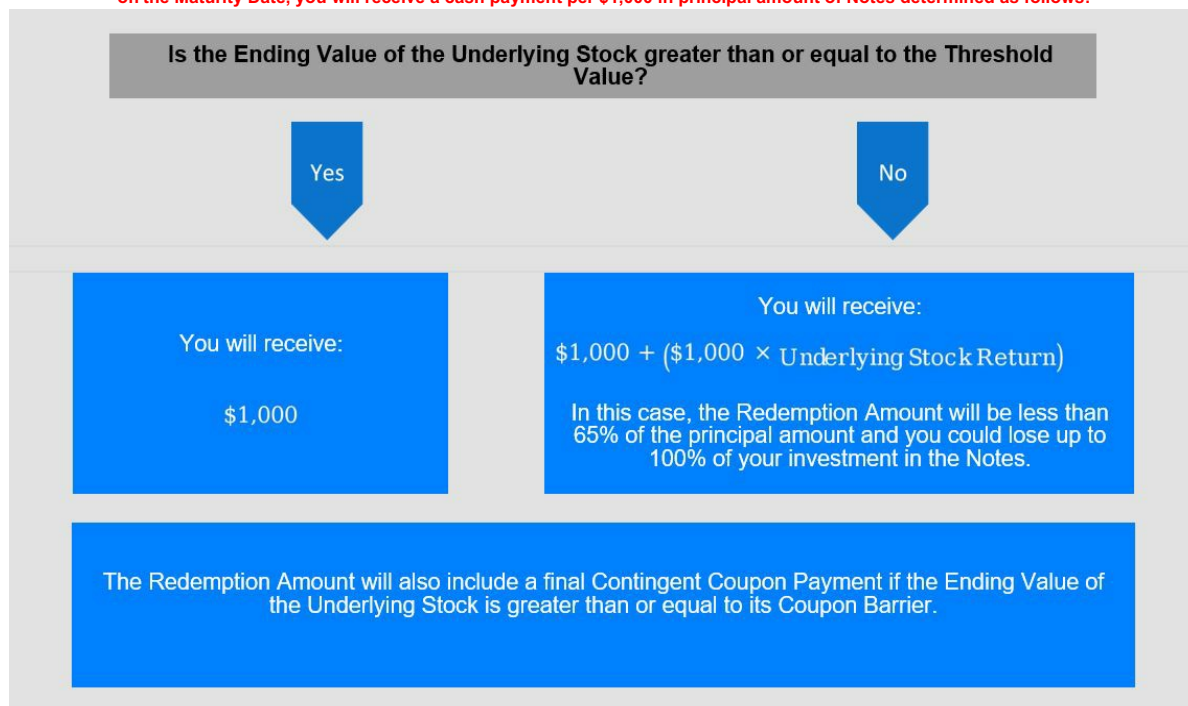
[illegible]

Is the Ending Value of the Underlying Stock greater than or equal to the Threshold Value?

Yes

No

You will receive:

$\$1,000$

You will receive:

$\$1,000 + (\$1,000 \times \text{Underlying Stock Return})$

In this case, the Redemption Amount will be less than 65% of the principal amount and you could lose up to 100% of your investment in the Notes.

The Redemption Amount will also include a final Contingent Coupon Payment if the Ending Value of the Underlying Stock is greater than or equal to its Coupon Barrier.